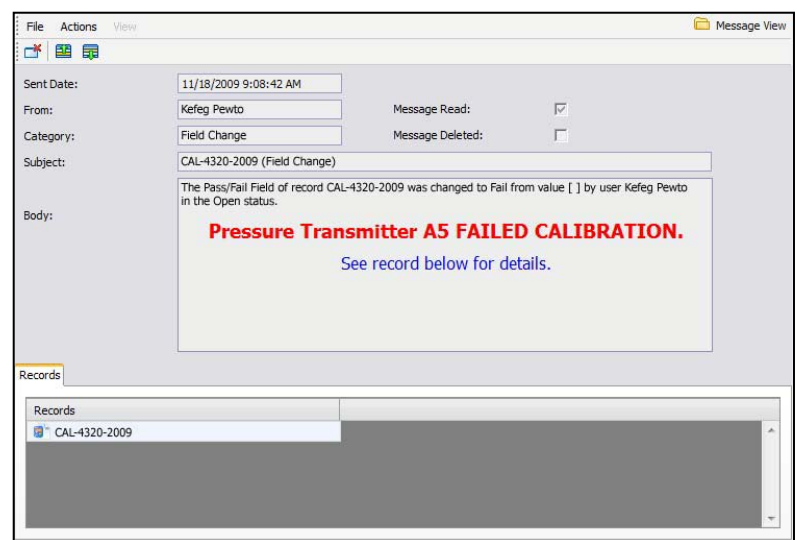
File Actions View

Message View

Sent Date: 11/18/2009 9:08:42 AM

From: Kefeg Pewto

Message Read:

Category: Field Change

Message Deleted:

Subject: CAL-4320-2009 (Field Change)

Body:

The Pass/Fail Field of record CAL-4320-2009 was changed to Fail from value [ ] by user Kefeg Pewto in the Open status.

Pressure Transmitter A5 FAILED CALIBRATION.

See record below for details.

Records

| Records |
|---|
| CAL-4320-2009 |